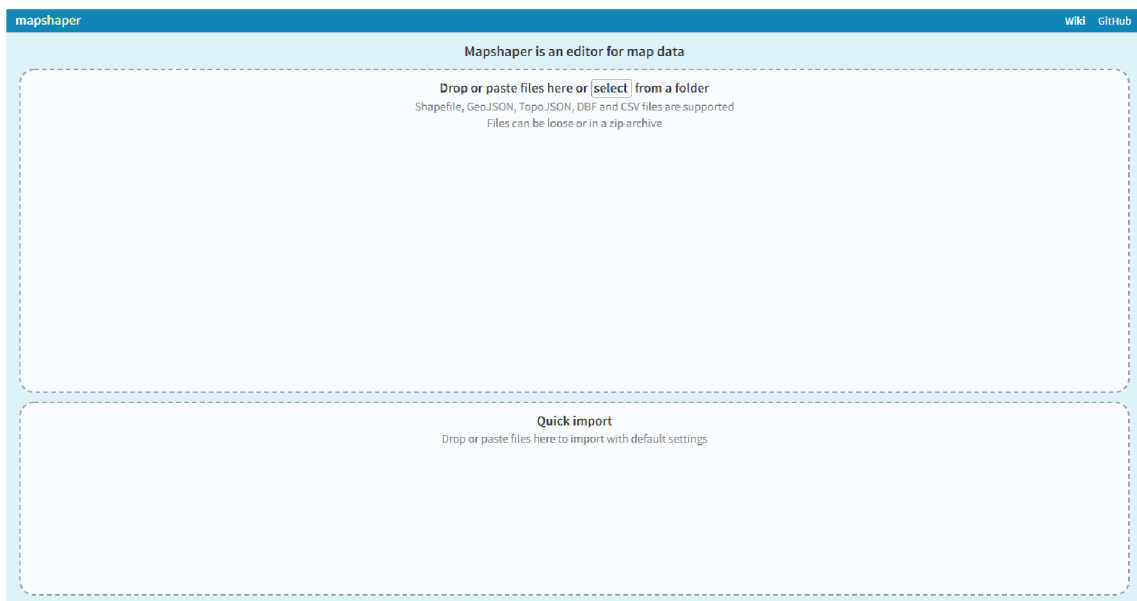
mapshaper

Wiki GitHub

Mapshaper is an editor for map data

Drop or paste files here or select from a folder
Shapefile, GeoJSON, TopoJSON, DBF and CSV files are supported
Files can be loose or in a zip archive

Quick import
Drop or paste files here to import with default settings